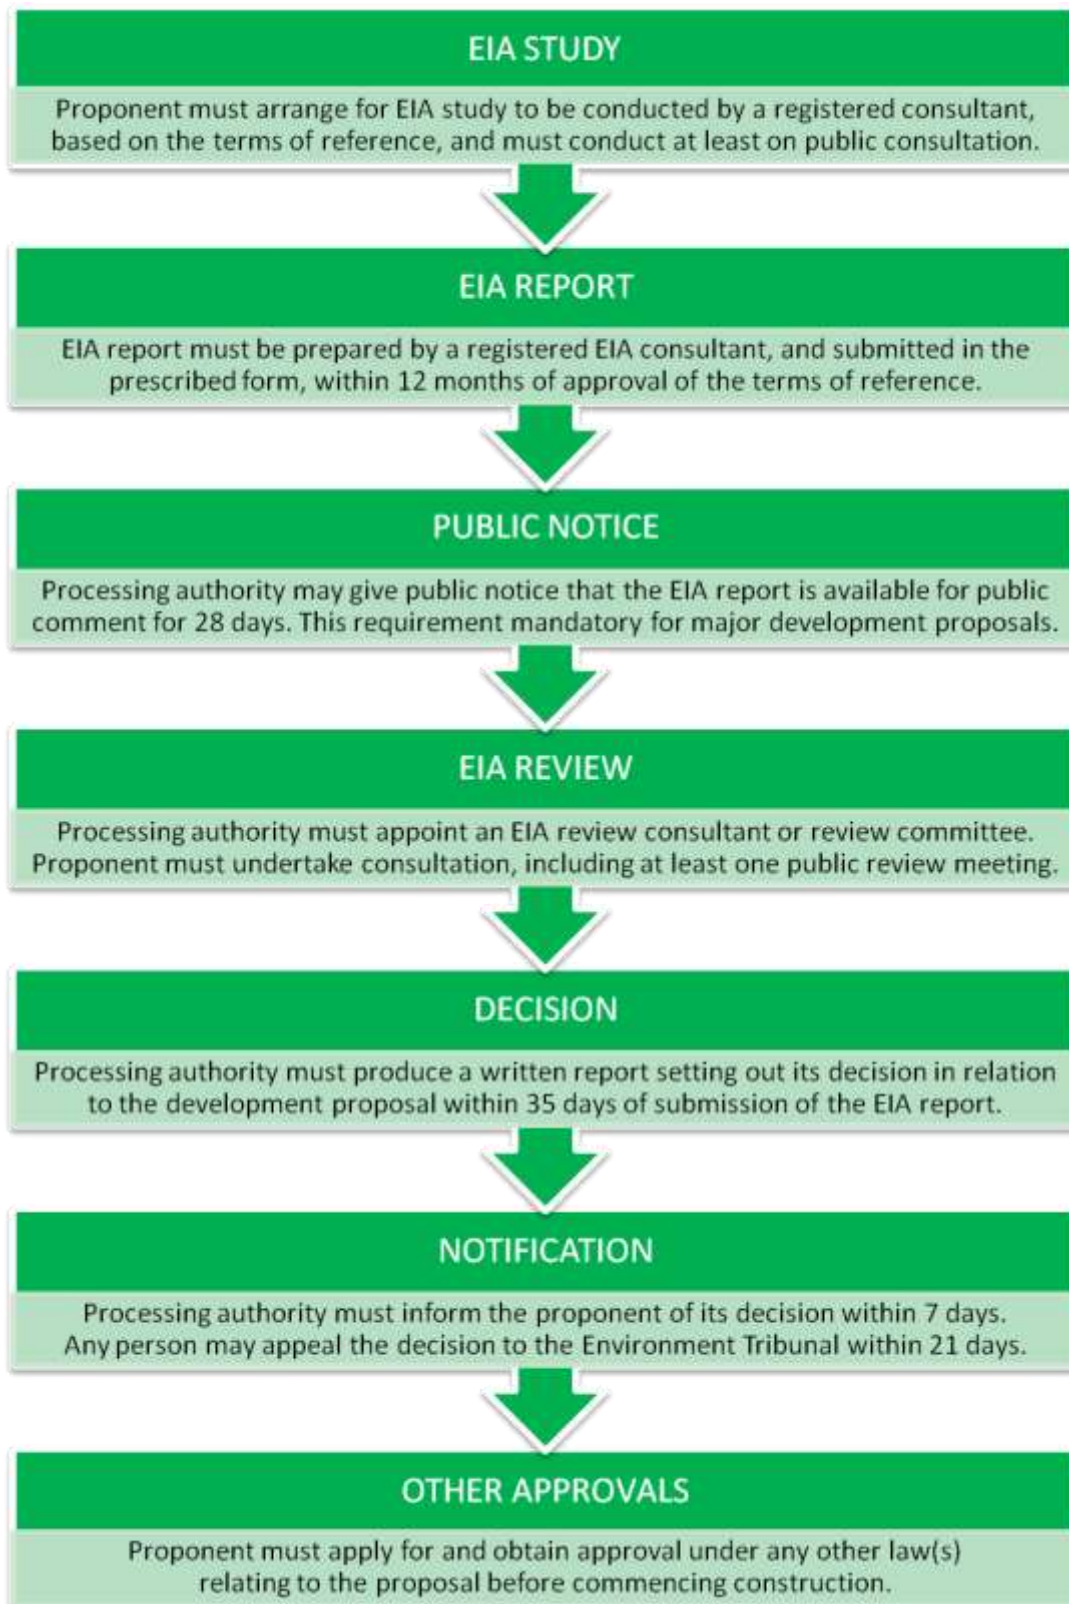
EIA STUDY

Proponent must arrange for EIA study to be conducted by a registered consultant, based on the terms of reference, and must conduct at least on public consultation.

EIA REPORT

EIA report must be prepared by a registered EIA consultant, and submitted in the prescribed form, within 12 months of approval of the terms of reference.

PUBLIC NOTICE

Processing authority may give public notice that the EIA report is available for public comment for 28 days. This requirement mandatory for major development proposals.

EIA REVIEW

Processing authority must appoint an EIA review consultant or review committee. Proponent must undertake consultation, including at least one public review meeting.

DECISION

Processing authority must produce a written report setting out its decision in relation to the development proposal within 35 days of submission of the EIA report.

NOTIFICATION

Processing authority must inform the proponent of its decision within 7 days. Any person may appeal the decision to the Environment Tribunal within 21 days.

OTHER APPROVALS

Proponent must apply for and obtain approval under any other law(s) relating to the proposal before commencing construction.